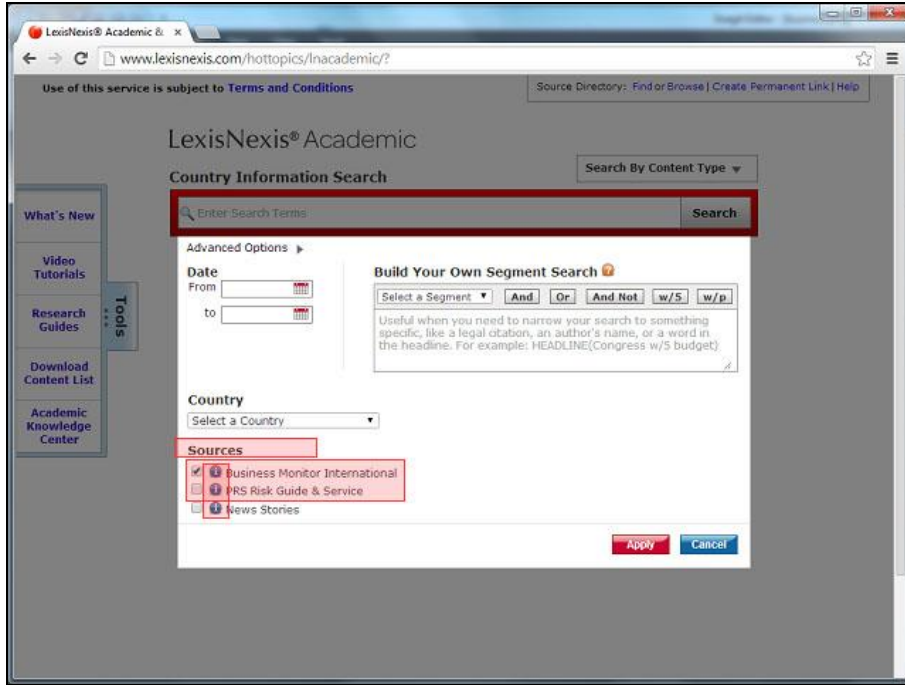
LexisNexis® Academic & ×

www.lexisnexis.com/hottopics/lnacademic/?

Use of this service is subject to Terms and Conditions

Source Directory: Find or Browse | Create Permanent Link | Help

LexisNexis® Academic

Country Information Search

Search By Content Type

Enter Search Terms

Search

What's New

Video Tutorials

Research Guides

Download Content List

Academic Knowledge Center

Tools

Advanced Options

Date
From
to

Build Your Own Segment Search

Select a Segment

And

Or

And Not

w/5

w/p

Useful when you need to narrow your search to something specific, like a legal citation, an author's name, or a word in the headline. For example: HEADLINE(Congress w/5 budget)

Country
Select a Country

Sources
Business Monitor International
PRS Risk Guide & Service
News Stories

Apply

Cancel